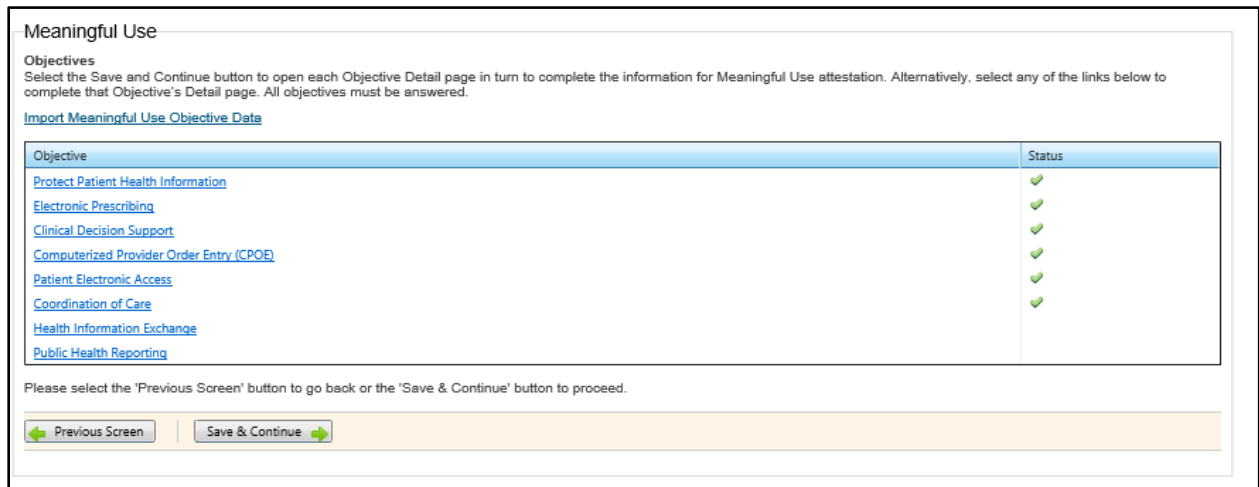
Meaningful Use

Objectives
Select the Save and Continue button to open each Objective Detail page in turn to complete the information for Meaningful Use attestation. Alternatively, select any of the links below to complete that Objective's Detail page. All objectives must be answered.

Import Meaningful Use Objective Data

| Objective | Status |
|---|---|
| Protect Patient Health Information | ✓ |
| Electronic Prescribing | ✓ |
| Clinical Decision Support | ✓ |
| Computerized Provider Order Entry (CPOE) | ✓ |
| Patient Electronic Access | ✓ |
| Coordination of Care | ✓ |
| Health Information Exchange | |
| Public Health Reporting | |

Please select the 'Previous Screen' button to go back or the 'Save & Continue' button to proceed.

Previous Screen | Save & Continue